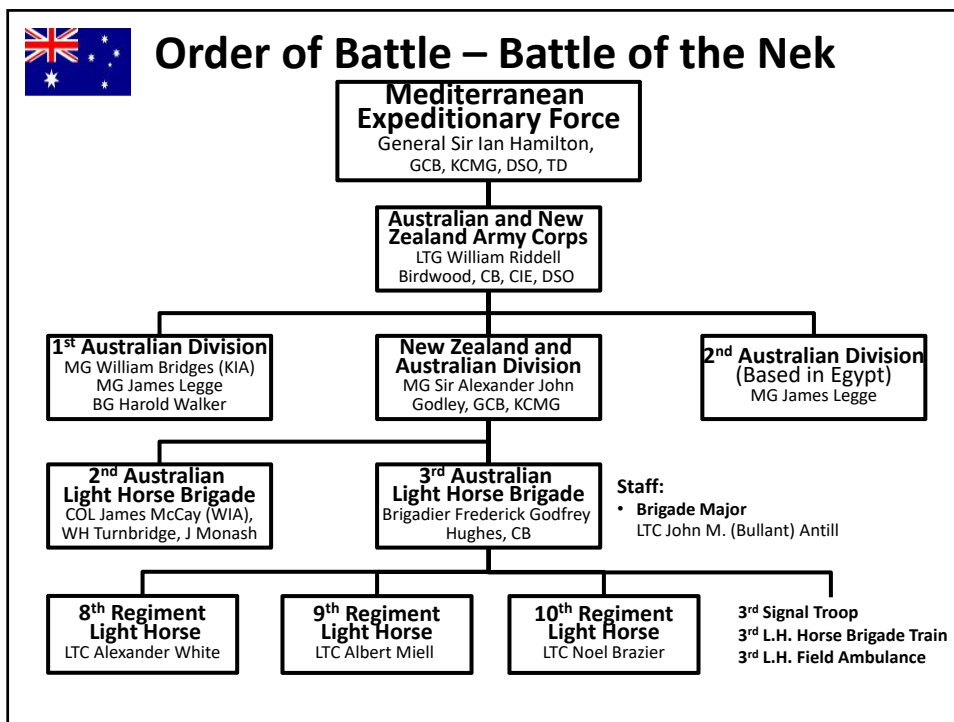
Order of Battle – Battle of the Nek

Mediterranean Expeditionary Force
General Sir Ian Hamilton, GCB, KCMG, DSO, TD

Australian and New Zealand Army Corps
LTG William Riddell Birdwood, CB, CIE, DSO

1$^{st}$ Australian Division
MG William Bridges (KIA)
MG James Legge
BG Harold Walker

New Zealand and Australian Division
MG Sir Alexander John Godley, GCB, KCMG

2$^{nd}$ Australian Division
(Based in Egypt)
MG James Legge

2$^{nd}$ Australian Light Horse Brigade
COL James McCay (WIA), WH Turnbridge, J Monash

3$^{rd}$ Australian Light Horse Brigade
Brigadier Frederick Godfrey Hughes, CB

Staff:
• Brigade Major
LTC John M. (Bullant) Antill

8$^{th}$ Regiment Light Horse
LTC Alexander White

9$^{th}$ Regiment Light Horse
LTC Albert Miell

10$^{th}$ Regiment Light Horse
LTC Noel Brazier

3$^{rd}$ Signal Troop
3$^{rd}$ L.H. Horse Brigade Train
3$^{rd}$ L.H. Field Ambulance